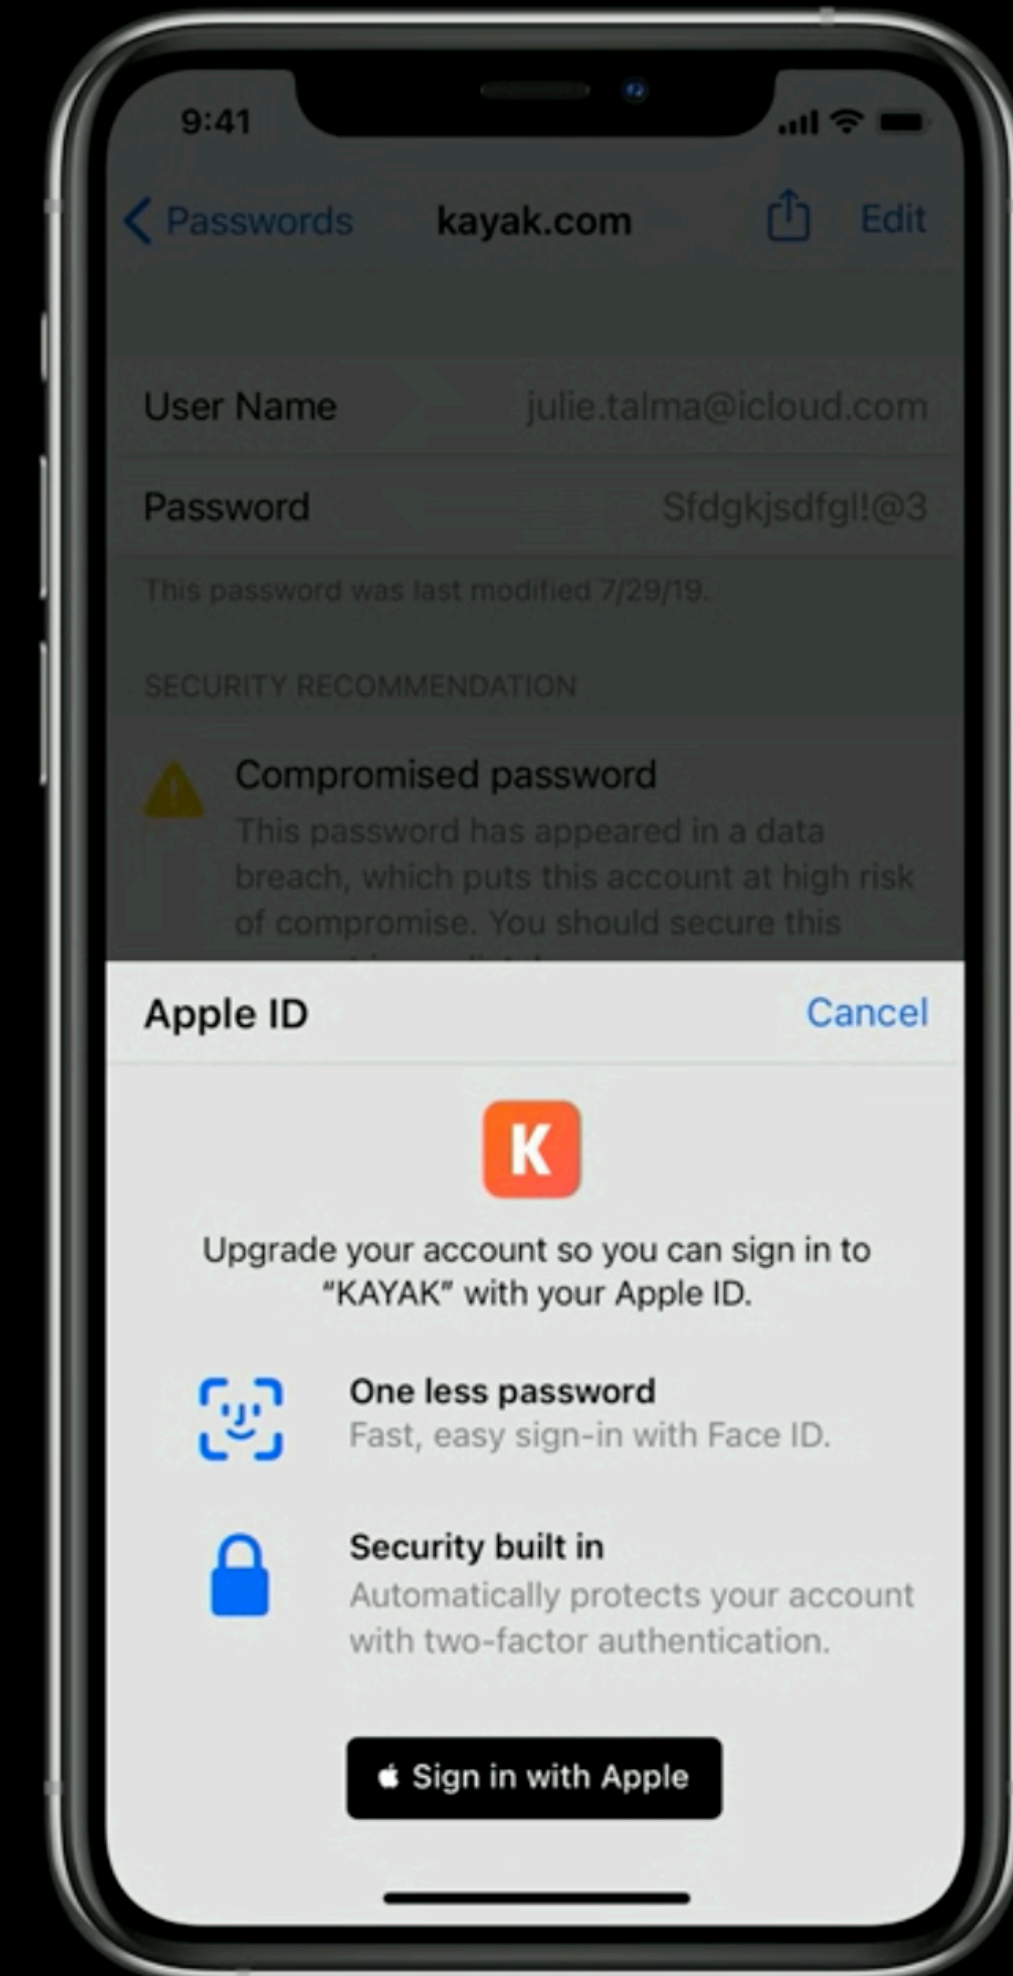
9:41

Passwords kayak.com Edit

User Name julie.talma@icloud.com

Password Sfdgkjsdfgl!@3

This password was last modified 7/29/19.

SECURITY RECOMMENDATION

Compromised password
This password has appeared in a data breach, which puts this account at high risk of compromise. You should secure this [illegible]

Apple ID Cancel

K

Upgrade your account so you can sign in to "KAYAK" with your Apple ID.

One less password
Fast, easy sign-in with Face ID.

Security built in
Automatically protects your account with two-factor authentication.

Sign in with Apple